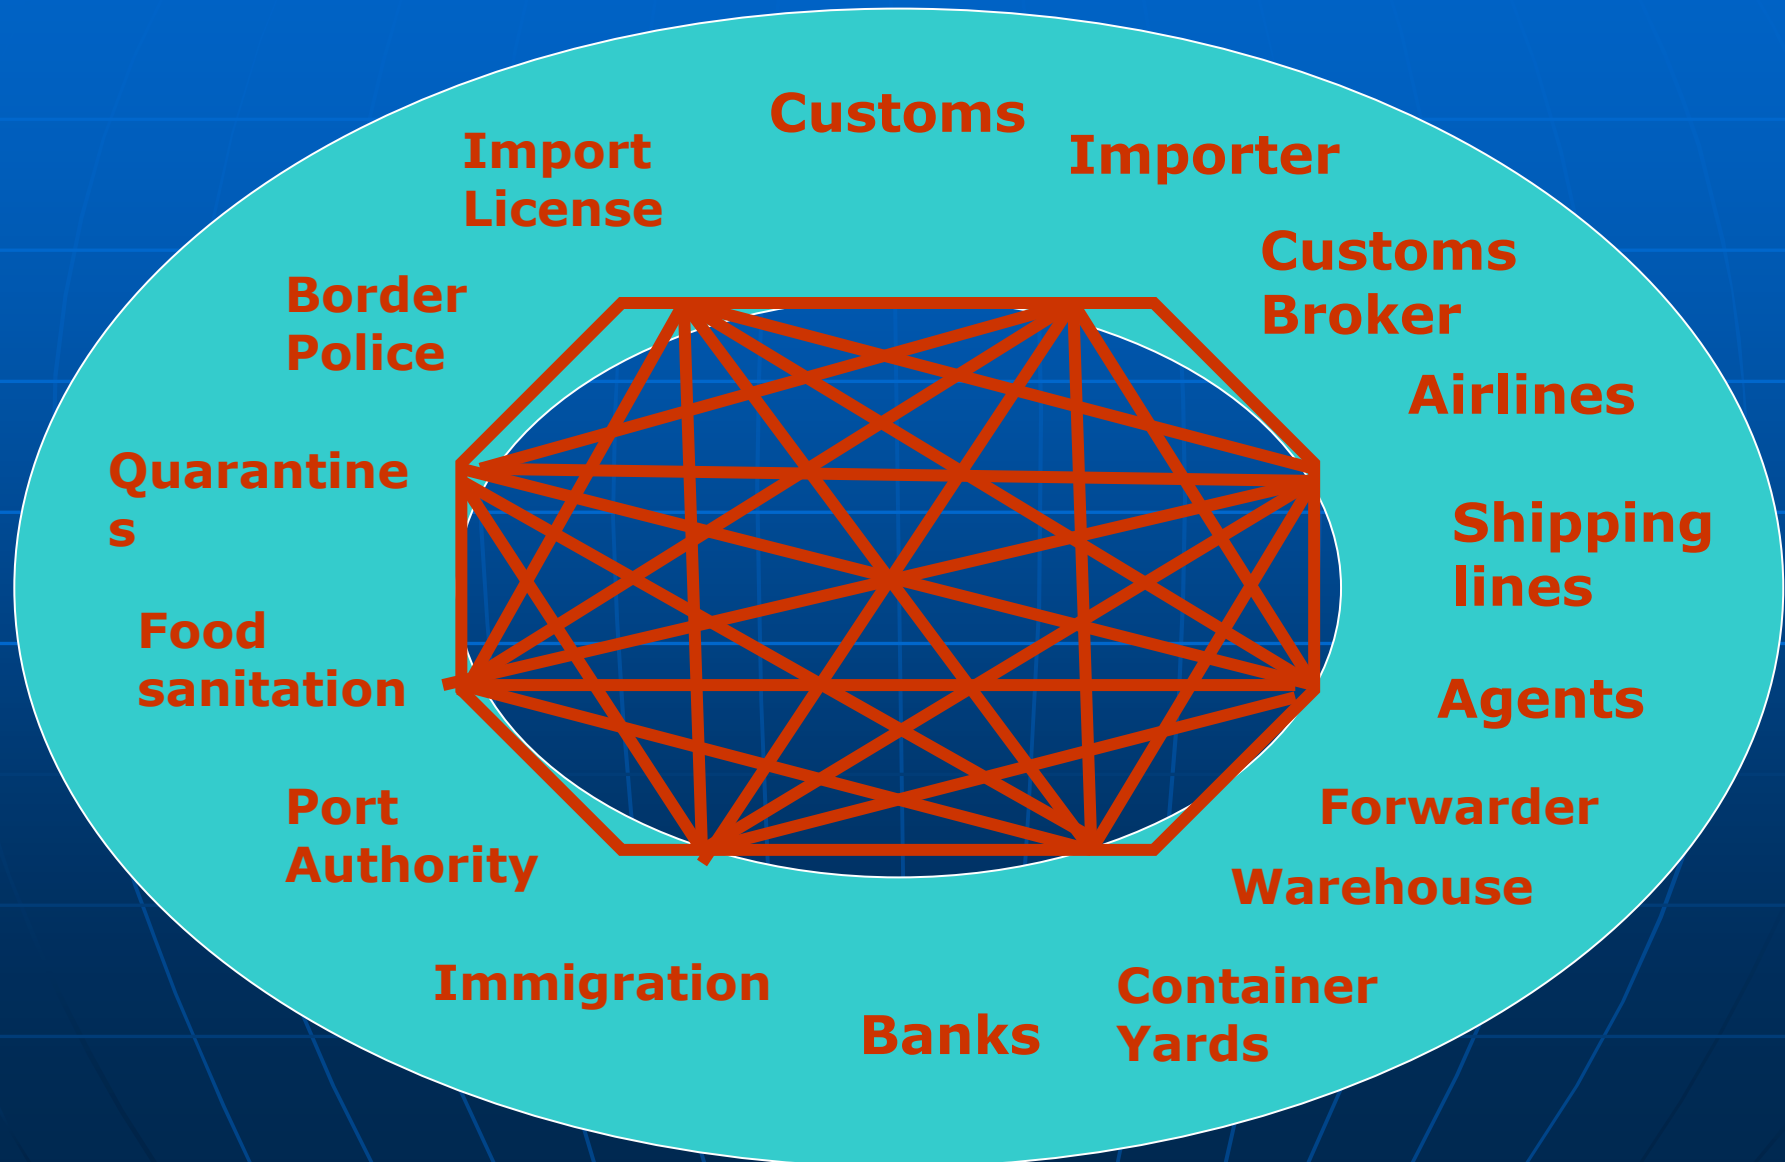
Customs

Import License

Importer

Customs Broker

Border Police

Airlines

Quarantine s

Shipping lines

Food sanitation

Agents

Port Authority

Forwarder

Warehouse

Immigration

Banks

Container Yards